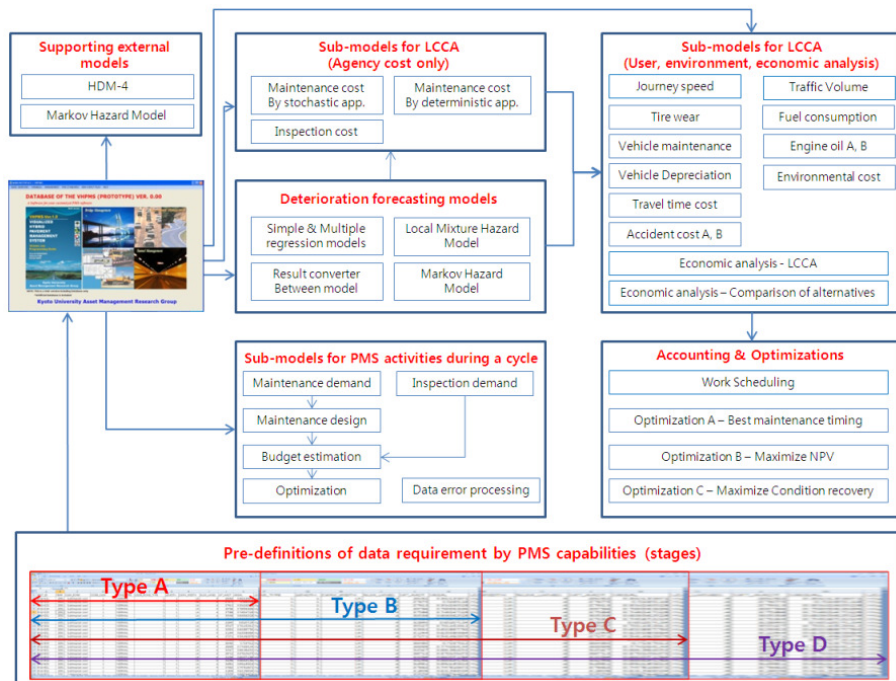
Supporting external models

HDM-4

Markov Hazard Model

Sub-models for LCCA (Agency cost only)

Maintenance cost By stochastic app.

Maintenance cost By deterministic app.

Inspection cost

Sub-models for LCCA (User, environment, economic analysis)

Journey speed

Traffic Volume

Tire wear

Fuel consumption

Vehicle maintenance

Engine oil A, B

Vehicle Depreciation

Environmental cost

Travel time cost

Accident cost A, B

Economic analysis - LCCA

Economic analysis – Comparison of alternatives

DATABASE OF THE VHPMS (PROTOTYPE) VER. 0.06

Kyoto University Asset Management Research Group

Deterioration forecasting models

Simple & Multiple regression models

Local Mixture Hazard Model

Result converter Between model

Markov Hazard Model

Sub-models for PMS activities during a cycle

Maintenance demand

Inspection demand

Maintenance design

Budget estimation

Optimization

Data error processing

Accounting & Optimizations

Work Scheduling

Optimization A – Best maintenance timing

Optimization B – Maximize NPV

Optimization C – Maximize Condition recovery

Pre-definitions of data requirement by PMS capabilities (stages)

Type A

Type B

Type C

Type D